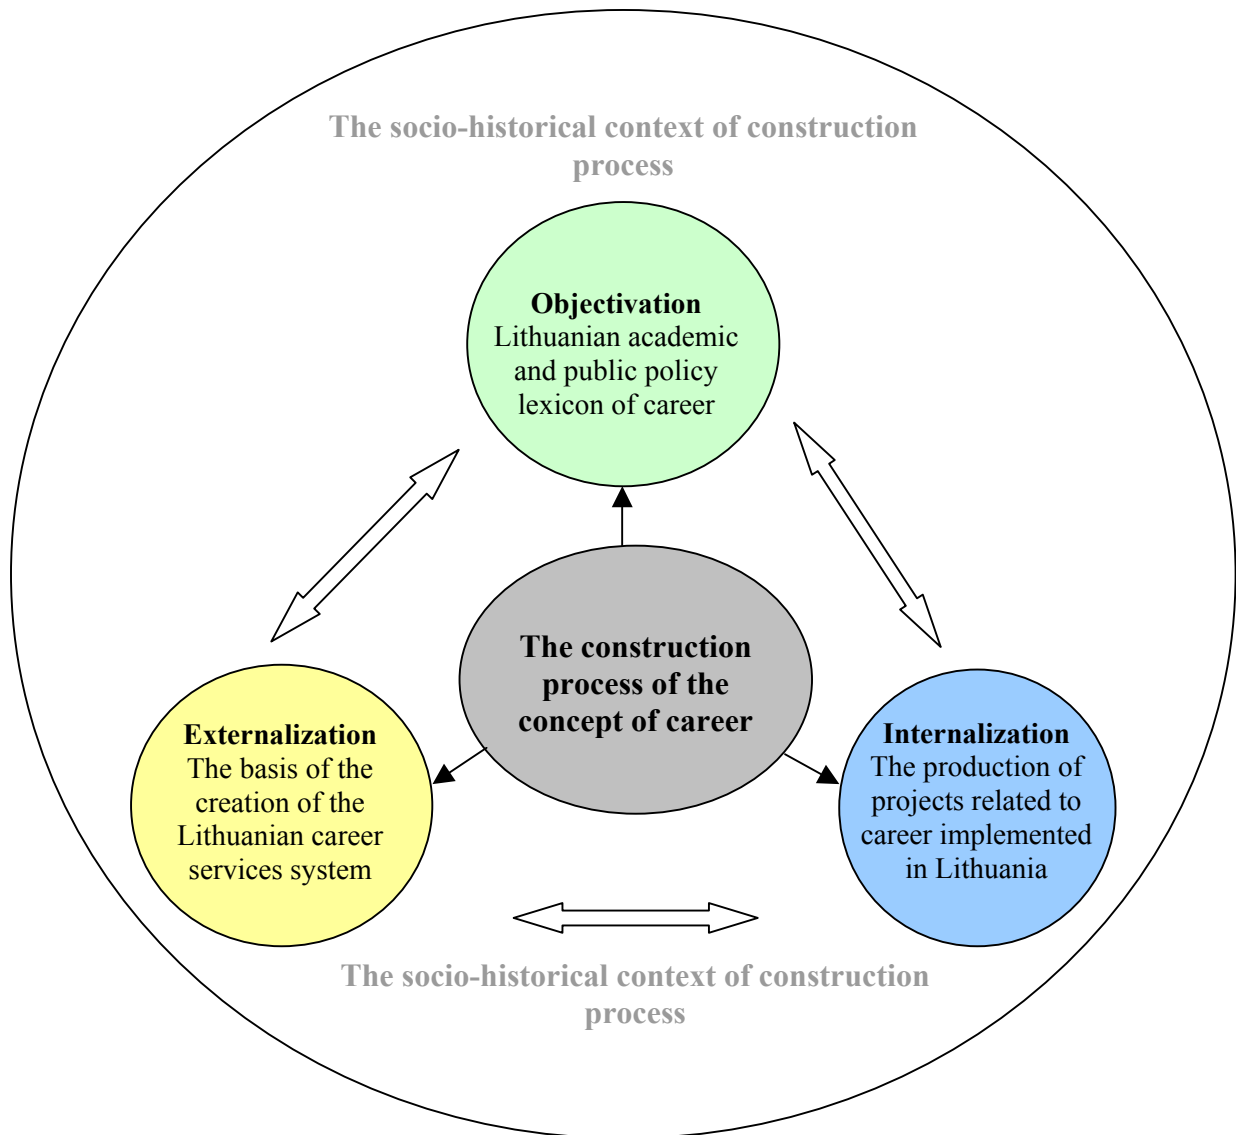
The socio-historical context of construction process

Objectivation
Lithuanian academic and public policy lexicon of career

The construction process of the concept of career

Externalization
The basis of the creation of the Lithuanian career services system

Internalization
The production of projects related to career implemented in Lithuania

The socio-historical context of construction process